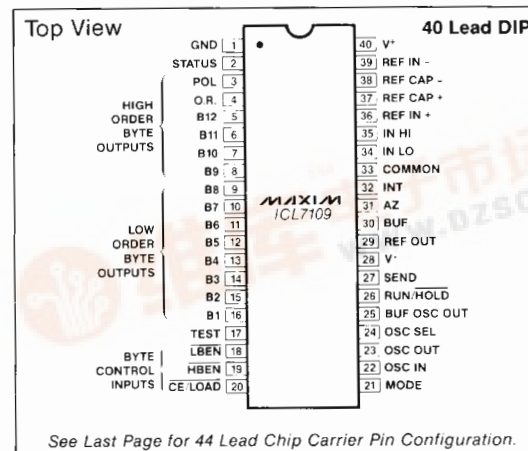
Top View

40 Lead DIP

GND 1
STATUS 2
POL 3
O.R. 4
B12 5
B11 6
B10 7
B9 8
B8 9
B7 10
B6 11
B5 12
B4 13
B3 14
B2 15
B1 16
TEST 17
$\overline{LBEN}$ 18
$\overline{HBEN}$ 19
$\overline{CE}$/LOAD 20

HIGH ORDER BYTE OUTPUTS

LOW ORDER BYTE OUTPUTS

BYTE CONTROL INPUTS

MAXIM
ICL7109

40 V+
39 REF IN -
38 REF CAP -
37 REF CAP +
36 REF IN +
35 IN HI
34 IN LO
33 COMMON
32 INT
31 AZ
30 BUF
29 REF OUT
28 V-
27 SEND
26 RUN/$\overline{HOLD}$
25 BUF OSC OUT
24 OSC SEL
23 OSC OUT
22 OSC IN
21 MODE

See Last Page for 44 Lead Chip Carrier Pin Configuration.